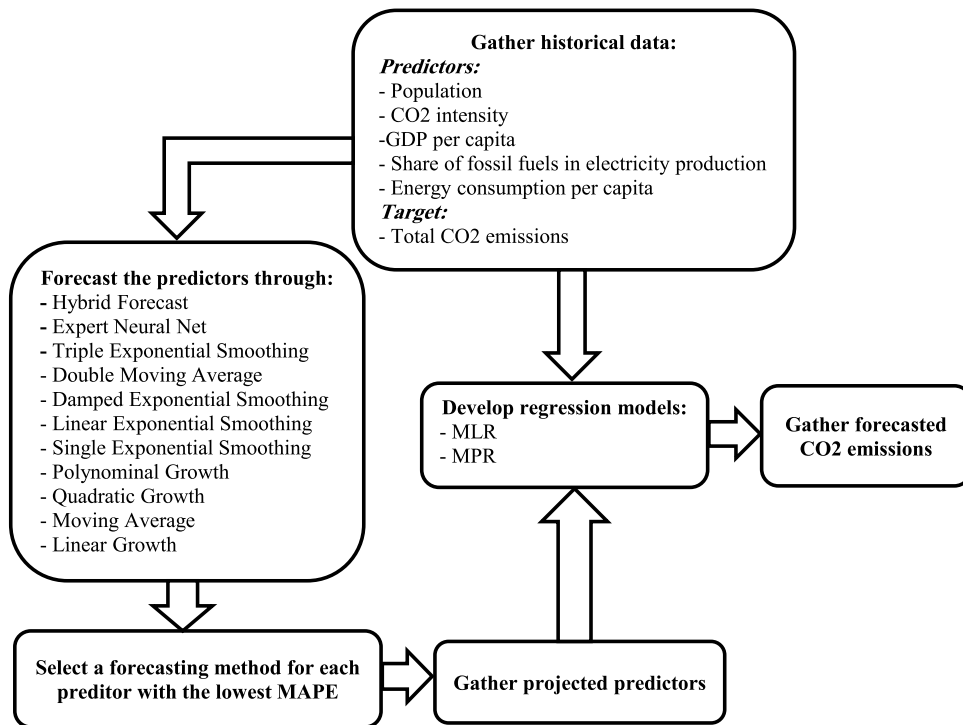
Gather historical data:
Predictors:
- Population
- CO2 intensity
-GDP per capita
- Share of fossil fuels in electricity production
- Energy consumption per capita
Target:
- Total CO2 emissions

Forecast the predictors through:
- Hybrid Forecast
- Expert Neural Net
- Triple Exponential Smoothing
- Double Moving Average
- Damped Exponential Smoothing
- Linear Exponential Smoothing
- Single Exponential Smoothing
- Polynominal Growth
- Quadratic Growth
- Moving Average
- Linear Growth

Develop regression models:
- MLR
- MPR

Gather forecasted CO2 emissions

Select a forecasting method for each preditor with the lowest MAPE

Gather projected predictors